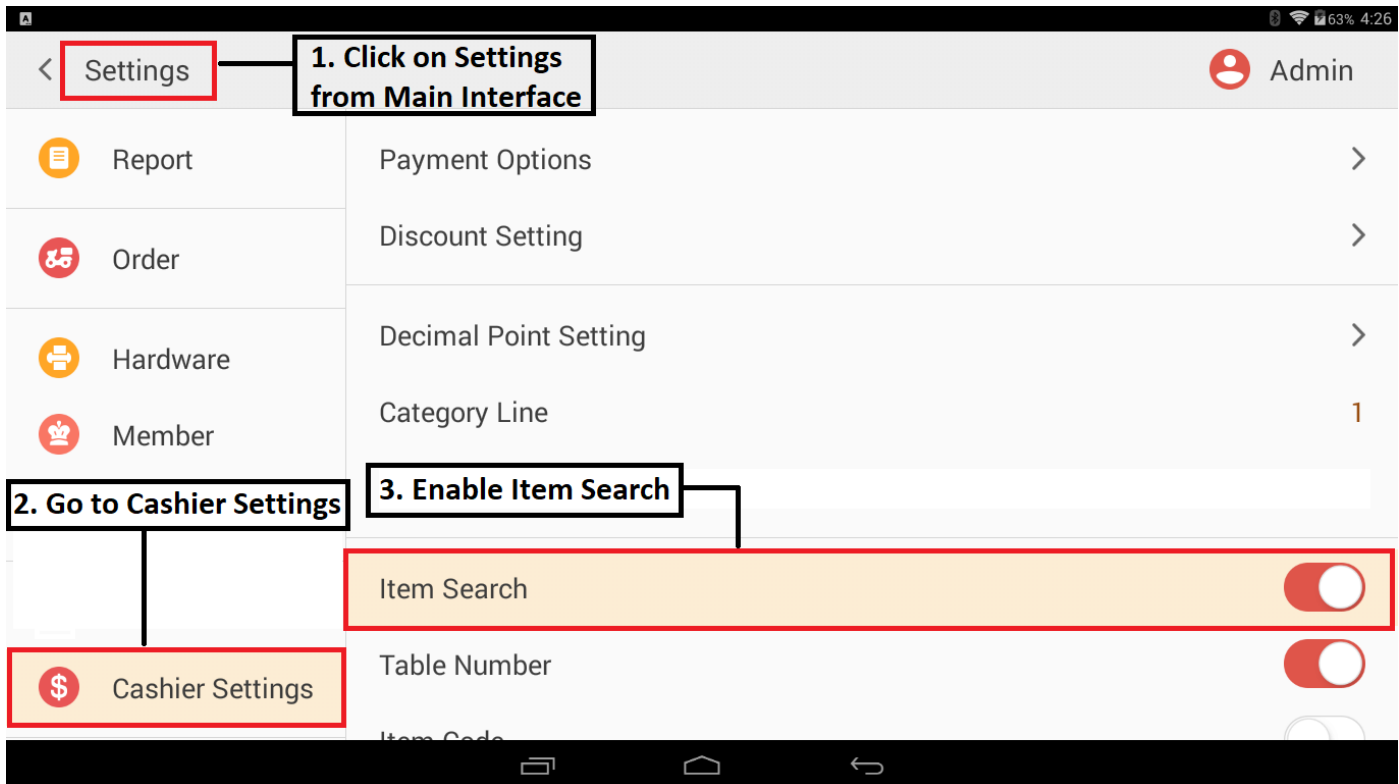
63% 4:26

Settings

1. Click on Settings from Main Interface

Admin

Report

Order

Hardware

Member

2. Go to Cashier Settings

Cashier Settings

Payment Options

Discount Setting

Decimal Point Setting

Category Line 1

3. Enable Item Search

Item Search

Table Number

Item Code